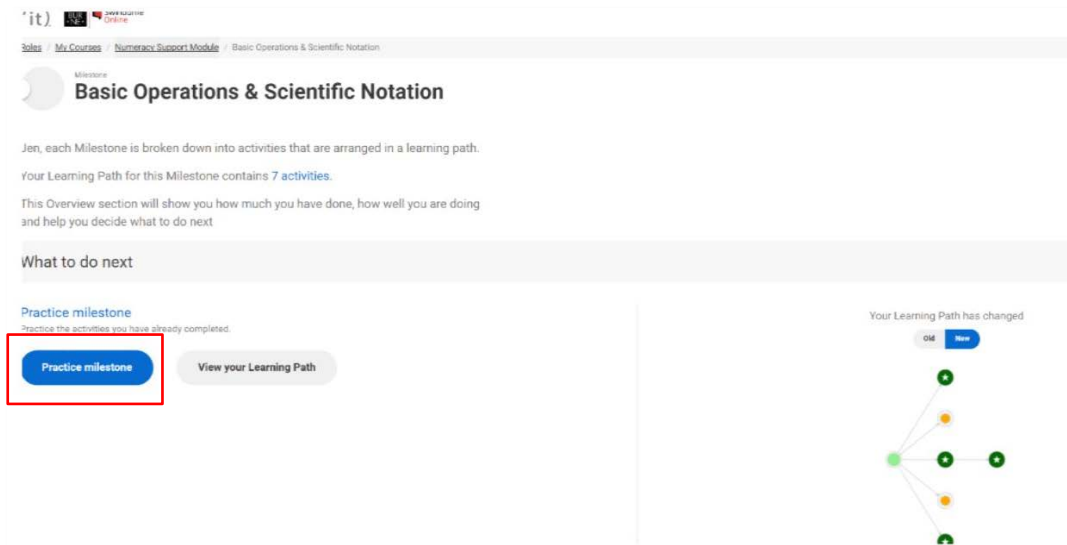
'it) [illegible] Swinburne Online

Roles / My Courses / Numeracy Support Module / Basic Operations & Scientific Notation

Milestone
Basic Operations & Scientific Notation

Jen, each Milestone is broken down into activities that are arranged in a learning path.

Your Learning Path for this Milestone contains 7 activities.

This Overview section will show you how much you have done, how well you are doing and help you decide what to do next

What to do next

Practice milestone
Practice the activities you have already completed.

Practice milestone

View your Learning Path

Your Learning Path has changed

Old New